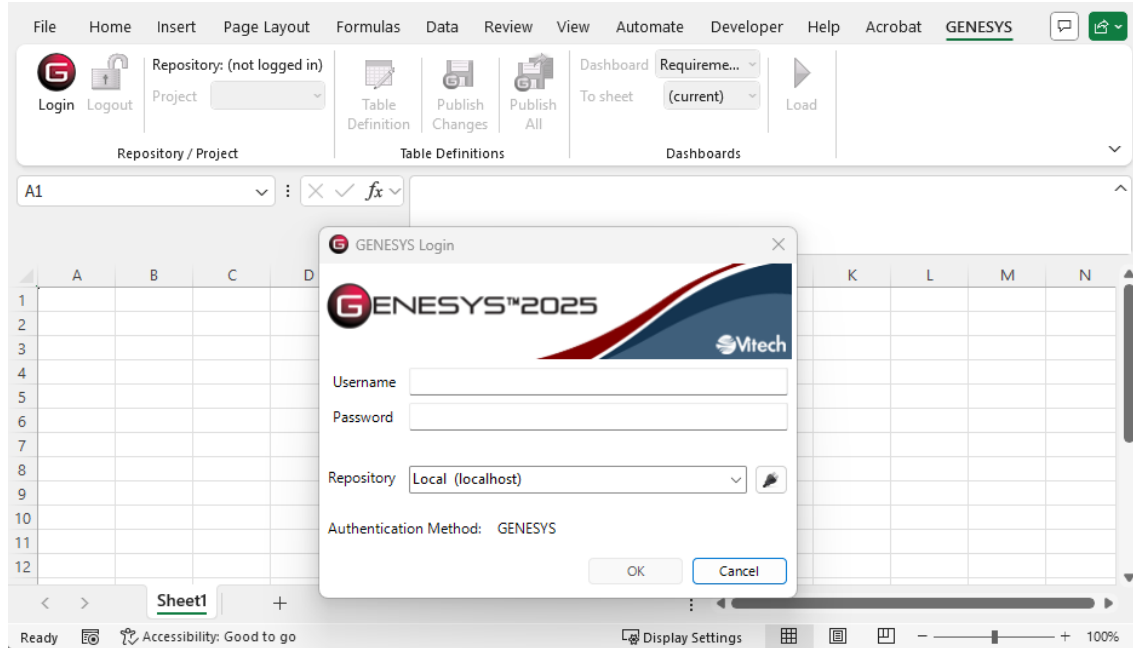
File Home Insert Page Layout Formulas Data Review View Automate Developer Help Acrobat GENESYS

Login Logout
Repository: (not logged in)
Project
Repository / Project

Table Definition
Publish Changes
Publish All
Table Definitions

Dashboard Requireme...
To sheet (current)
Load
Dashboards

A1

| | A | B | C | D | K | L | M | N |
|---|---|---|---|---|---|---|---|---|
| 1 | | | | | | | | |
| 2 | | | | | | | | |
| 3 | | | | | | | | |
| 4 | | | | | | | | |
| 5 | | | | | | | | |
| 6 | | | | | | | | |
| 7 | | | | | | | | |
| 8 | | | | | | | | |
| 9 | | | | | | | | |
| 10 | | | | | | | | |
| 11 | | | | | | | | |
| 12 | | | | | | | | |

GENESYS Login

GENESYS™2025
Vitech

Username
Password

Repository Local (localhost)

Authentication Method: GENESYS

OK Cancel

Sheet1 +

Ready Accessibility: Good to go Display Settings 100%